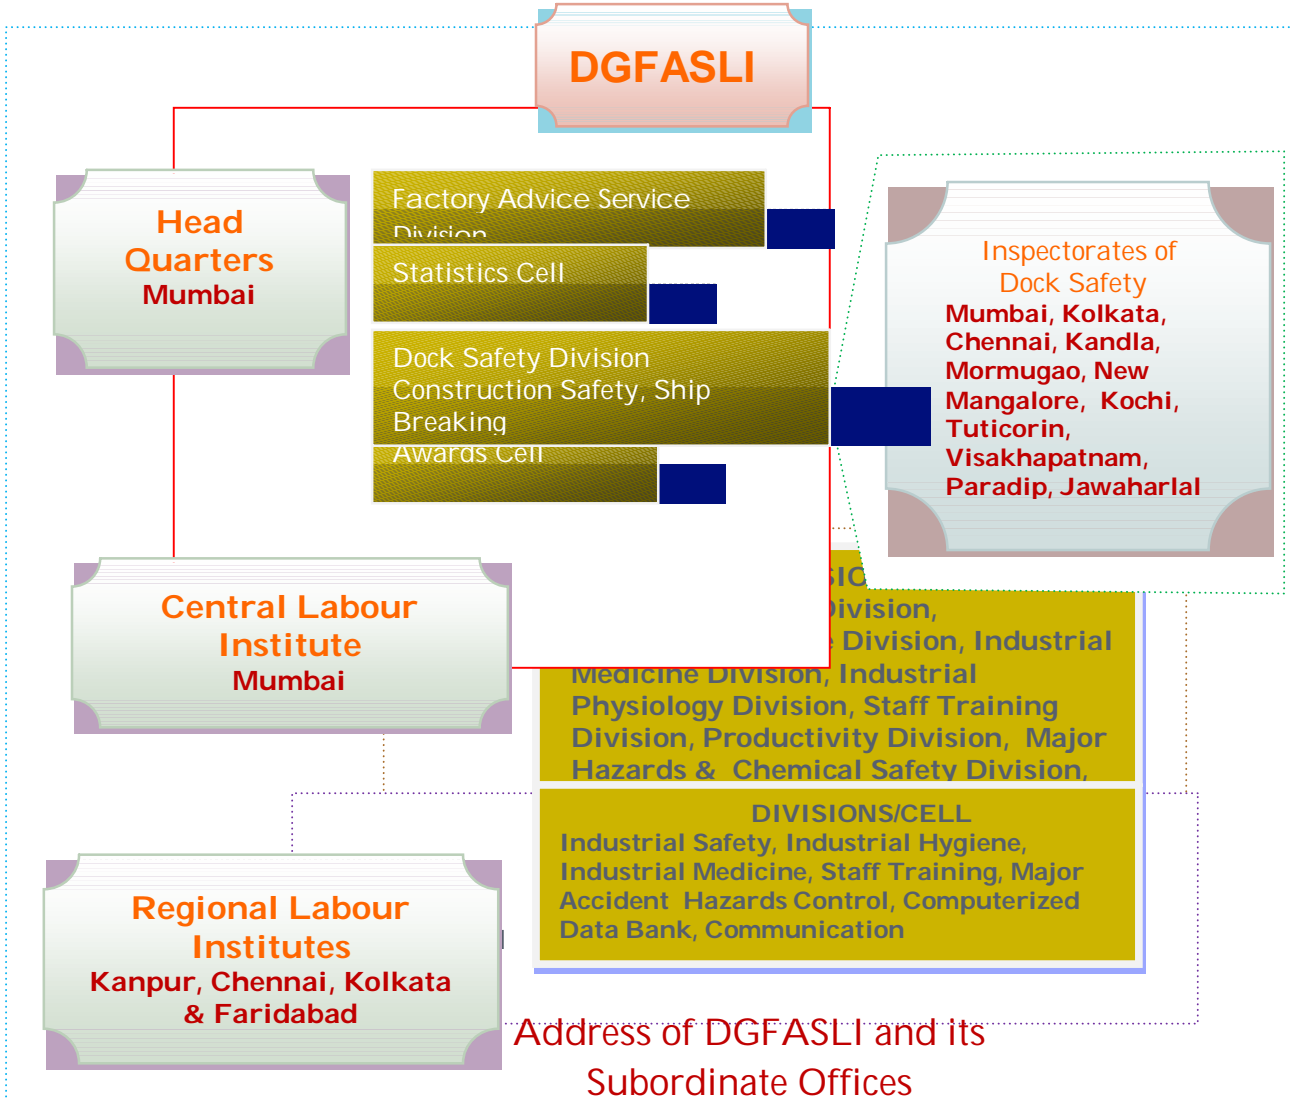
DGFASLI

Head Quarters
Mumbai

Factory Advice Service Division

Statistics Cell

Dock Safety Division
Construction Safety, Ship Breaking

Awards Cell

Inspectorates of Dock Safety
Mumbai, Kolkata, Chennai, Kandla, Mormugao, New Mangalore, Kochi, Tuticorin, Visakhapatnam, Paradip, Jawaharlal

Central Labour Institute
Mumbai

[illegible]SIO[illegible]
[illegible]ivision, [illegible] Division, Industrial Medicine Division, Industrial Physiology Division, Staff Training Division, Productivity Division, Major Hazards & Chemical Safety Division,

DIVISIONS/CELL
Industrial Safety, Industrial Hygiene, Industrial Medicine, Staff Training, Major Accident Hazards Control, Computerized Data Bank, Communication

Regional Labour Institutes
Kanpur, Chennai, Kolkata & Faridabad

Address of DGFASLI and its Subordinate Offices